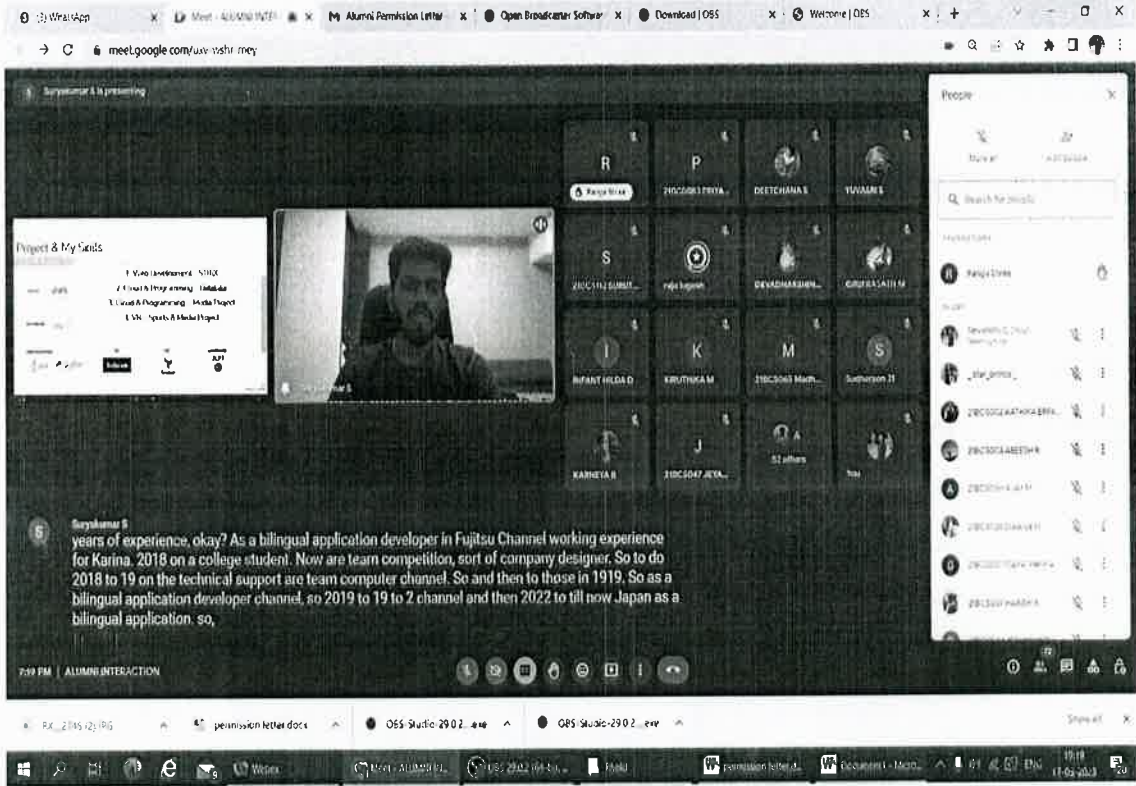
(3) WhatsApp | Meet - ALUMNI INTE | M Alumni Permission Letter | Open Broadcaster Software | Download | OBS | Welcome | OBS

meet.google.com/uxv-wshr-mey

Suryakumar S is presenting

Project & My Goals

1. Video Development - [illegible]
2. Cloud & Programming - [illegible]
3. Cloud & Programming - Media Project
4. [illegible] - Sports & Media Project

R | Ranga Sivaa
P | 21BCS063 PRIYA...
DEETCHANA S
YUVASRI S
S | 21BCS112 SUMIT...
raja bagavan
DEVADHARSHIN...
GIRIPRASATH M
I | INFANT HILDA D
K | KIRUTHIKA M
M | 21BCS063 Madh...
S | Sutherson 21
KARNEYA R
J | 21BCS047 JEYA...
52 others
You

People

Ranga Sivaa

Suryakumar S
years of experience, okay? As a bilingual application developer in Fujitsu Channel working experience for Karina. 2018 on a college student. Now are team competition, sort of company designer. So to do 2018 to 19 on the technical support are team computer channel. So and then to those in 1919. So as a bilingual application developer channel, so 2019 to 19 to 2 channel and then 2022 to till now Japan as a bilingual application. so,

7:59 PM | ALUMNI INTERACTION

permission letter.docx | OBS-Studio-29.0.2....exe | OBS-Studio-29.0.2....exe | Show all

Webex | Meet - ALUMNI IN... | OBS 29.0.2 (64-bit)... | Permission letter.d... | Document1 - Micro... | ENG | 19:19 | 17-03-2023